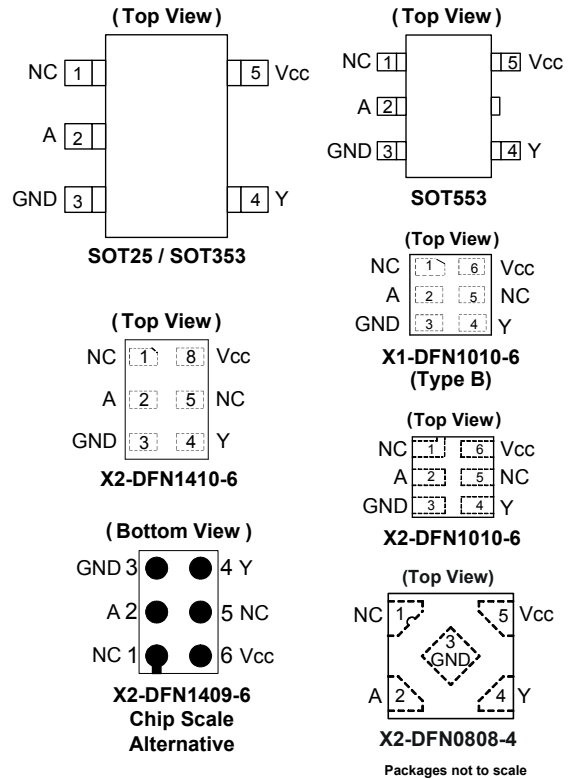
( Top View )

NC 1
A 2
GND 3
5 Vcc
4 Y

SOT25 / SOT353

( Top View )

NC 1
A 2
GND 3
5 Vcc
4 Y

SOT553

(Top View)

NC 1
A 2
GND 3
6 Vcc
5 NC
4 Y

X1-DFN1010-6 (Type B)

( Top View )

NC 1
A 2
GND 3
8 Vcc
5 NC
4 Y

X2-DFN1410-6

(Top View)

NC 1
A 2
GND 3
6 Vcc
5 NC
4 Y

X2-DFN1010-6

( Bottom View )

GND 3
A 2
NC 1
4 Y
5 NC
6 Vcc

X2-DFN1409-6 Chip Scale Alternative

(Top View)

NC 1
5 Vcc
3 GND
A 2
4 Y

X2-DFN0808-4

Packages not to scale